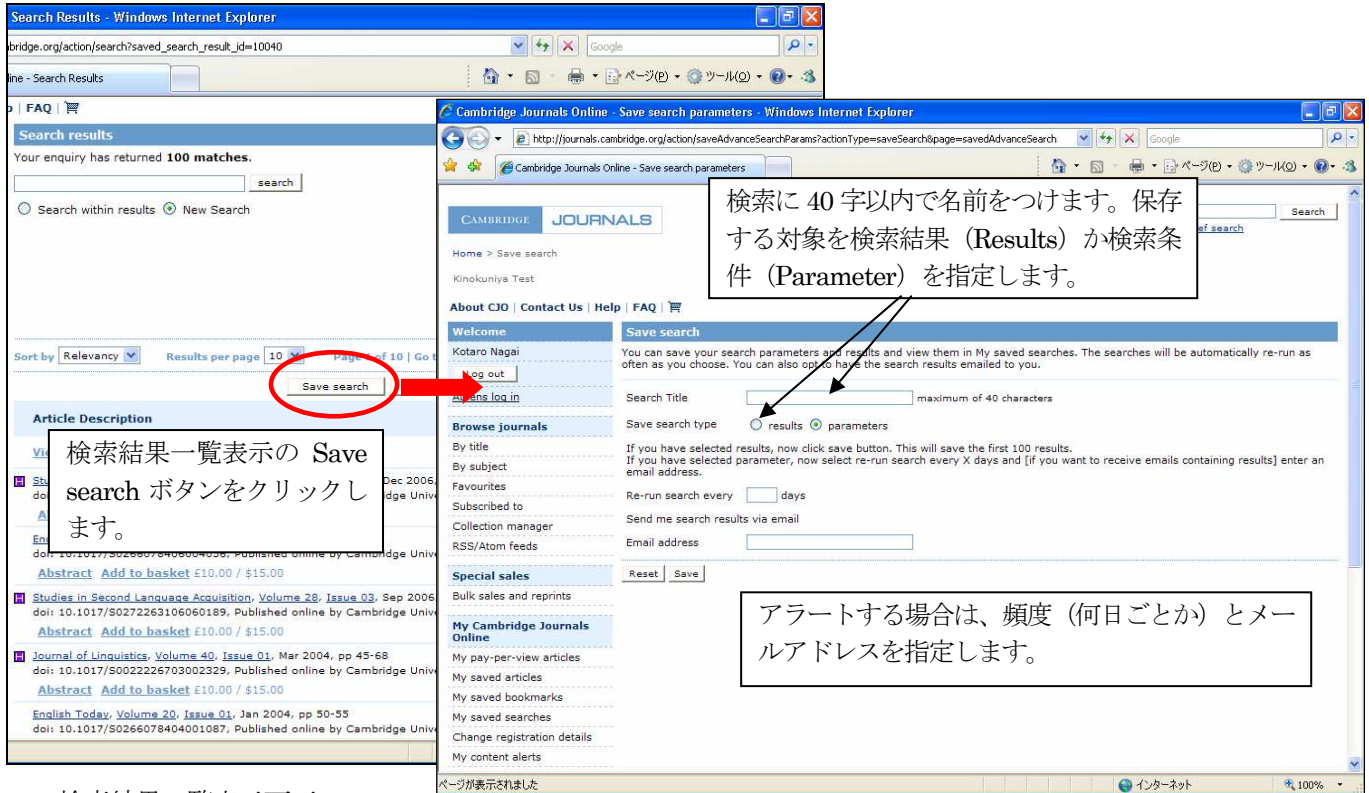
Search Results - Windows Internet Explorer
bridge.org/action/search?saved_search_result_id=10040
Google
line - Search Results
ページ(P) ツール(O)
| FAQ |
Search results
Your enquiry has returned 100 matches.
search
Search within results New Search
Sort by Relevancy Results per page 10 Page 1 of 10 | Go t
Save search
Article Description
Vi
検索結果一覧表示の Save search ボタンをクリックします。
Stu Dec 2006,
doi dge Univ
Ab
Eng
doi: 10.1017/S0266078406004056, Published online by Cambridge Univ
Abstract Add to basket £10.00 / $15.00
Studies in Second Language Acquisition, Volume 28, Issue 03, Sep 2006
doi: 10.1017/S0272263106060189, Published online by Cambridge Univ
Abstract Add to basket £10.00 / $15.00
Journal of Linguistics, Volume 40, Issue 01, Mar 2004, pp 45-68
doi: 10.1017/S0022226703002329, Published online by Cambridge Univ
Abstract Add to basket £10.00 / $15.00
English Today, Volume 20, Issue 01, Jan 2004, pp 50-55
doi: 10.1017/S0266078404001087, Published online by Cambridge Univ

Cambridge Journals Online - Save search parameters - Windows Internet Explorer
http://journals.cambridge.org/action/saveAdvanceSearchParams?actionType=saveSearch&page=savedAdvanceSearch
Google
Cambridge Journals Online - Save search parameters
ページ(P) ツール(O)
CAMBRIDGE JOURNALS
Search
of search
Home > Save search
Kinokuniya Test
検索に 40 字以内で名前をつけます。保存する対象を検索結果（Results）か検索条件（Parameter）を指定します。
About CJO | Contact Us | Help | FAQ |
Welcome
Kotaro Nagai
Log out
Athens log in
Browse journals
By title
By subject
Favourites
Subscribed to
Collection manager
RSS/Atom feeds
Special sales
Bulk sales and reprints
My Cambridge Journals Online
My pay-per-view articles
My saved articles
My saved bookmarks
My saved searches
Change registration details
My content alerts
Save search
You can save your search parameters and results and view them in My saved searches. The searches will be automatically re-run as often as you choose. You can also opt to have the search results emailed to you.
Search Title maximum of 40 characters
Save search type results parameters
If you have selected results, now click save button. This will save the first 100 results.
If you have selected parameter, now select re-run search every X days and [if you want to receive emails containing results] enter an email address.
Re-run search every days
Send me search results via email
Email address
Reset Save
アラートする場合は、頻度（何日ごとか）とメールアドレスを指定します。
ページが表示されました
インターネット
100%